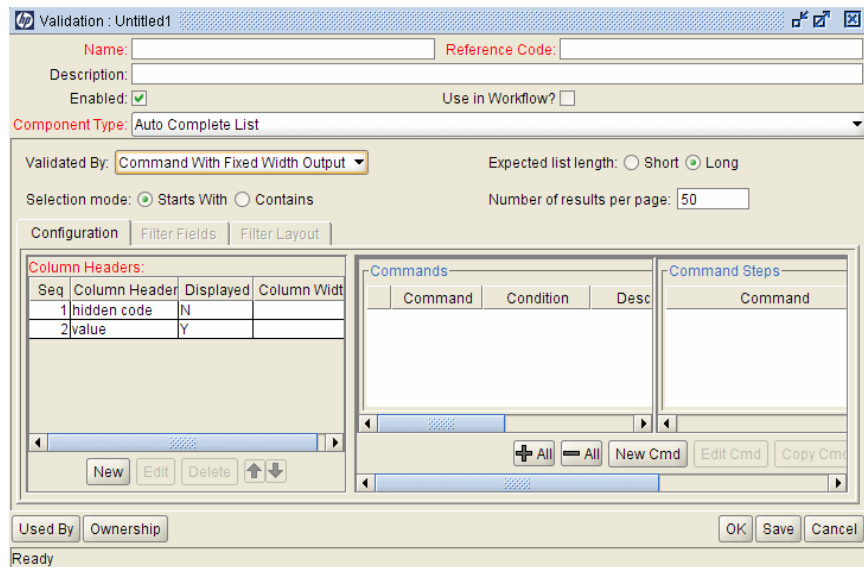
Validation : Untitled1

Name:
Reference Code:
Description:
Enabled:
Use in Workflow?
Component Type: Auto Complete List

Validated By: Command With Fixed Width Output
Expected list length: Short Long
Selection mode: Starts With Contains
Number of results per page: 50

Configuration | Filter Fields | Filter Layout

Column Headers:

| Seq | Column Header | Displayed | Column Widt |
|---|---|---|---|
| 1 | hidden code | N | |
| 2 | value | Y | |

New | Edit | Delete

Commands

| | Command | Condition | Desc |
|---|---|---|---|

Command Steps

| Command |
|---|

All | All | New Cmd | Edit Cmd | Copy Cmd

Used By | Ownership
OK | Save | Cancel
Ready